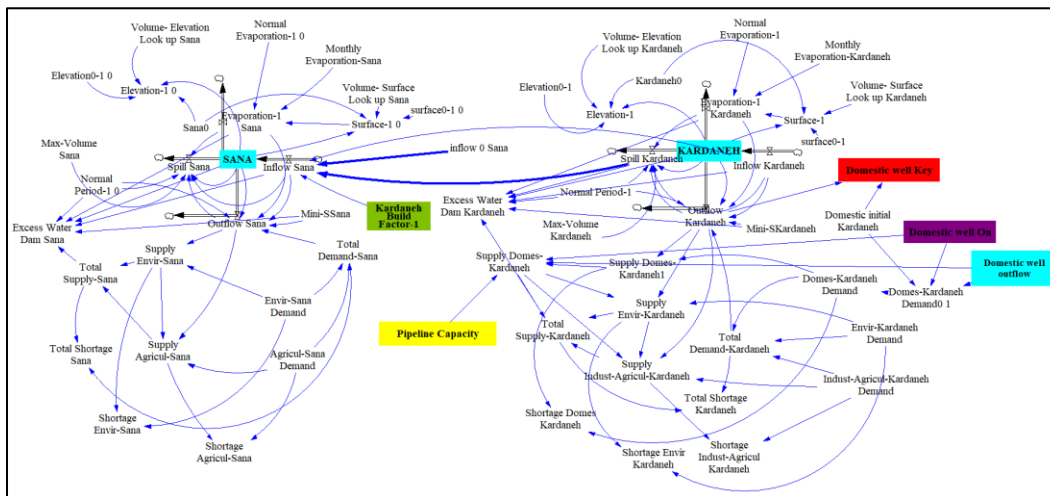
Volume- Elevation Look up Sana
Normal Evaporation-1 0
Monthly Evaporation-Sana
Elevation0-1 0
Elevation-1 0
Volume- Surface Look up Sana
surface0-1 0
Sana0
Evaporation-1 Sana
Surface-1 0
Max-Volume Sana
SANA
Spill Sana
Inflow Sana
inflow 0 Sana
Normal Period-1 0
Excess Water Dam Sana
Outflow Sana
Mini-SSana
Kardaneh Build Factor-1
Supply Envir-Sana
Total Demand-Sana
Total Supply-Sana
Envir-Sana Demand
Total Shortage Sana
Supply Agricul-Sana
Agricul-Sana Demand
Shortage Envir-Sana
Shortage Agricul-Sana
Volume- Elevation Look up Kardaneh
Normal Evaporation-1
Monthly Evaporation-Kardaneh
Kardaneh0
Elevation0-1
Elevation-1
Evaporation-1 Kardaneh
Volume- Surface Look up Kardaneh
Surface-1
surface0-1
KARDANEH
Spill Kardaneh
Inflow Kardaneh
Domestic well Key
Normal Period-1
Excess Water Dam Kardaneh
Max-Volume Kardaneh
Outflow Kardaneh
Mini-SKardaneh
Domestic initial Kardaneh
Domestic well Ou
Supply Domes-Kardaneh
Supply Domes-Kardaneh1
Domestic well outflow
Domes-Kardaneh Demand
Domes-Kardaneh Demand0 1
Pipeline Capacity
Supply Envir-Kardaneh
Total Supply-Kardaneh
Total Demand-Kardaneh
Envir-Kardaneh Demand
Supply Indust-Agricul-Kardaneh
Indust-Agricul-Kardaneh Demand
Total Shortage Kardaneh
Shortage Domes Kardaneh
Shortage Envir Kardaneh
Shortage Indust-Agricul Kardaneh